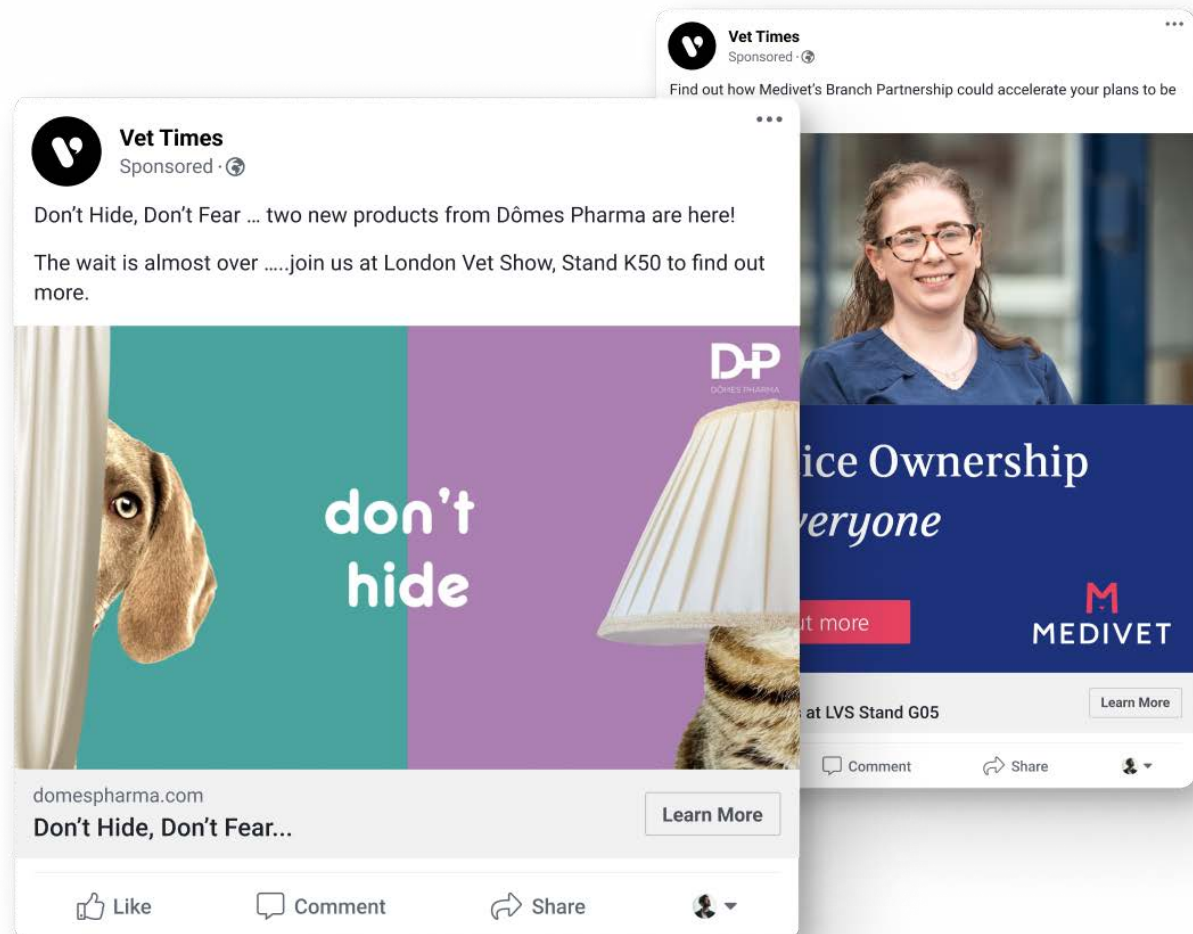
Vet Times
Sponsored ·

Find out how Medivet's Branch Partnership could accelerate your plans to be

ice Ownership
veryone

t more

M
MEDIVET

at LVS Stand G05

Learn More

Comment Share

Vet Times
Sponsored ·

Don't Hide, Don't Fear … two new products from Dômes Pharma are here!

The wait is almost over …..join us at London Vet Show, Stand K50 to find out more.

DP
DÔMES PHARMA

don't hide

domespharma.com
Don't Hide, Don't Fear...

Learn More

Like Comment Share